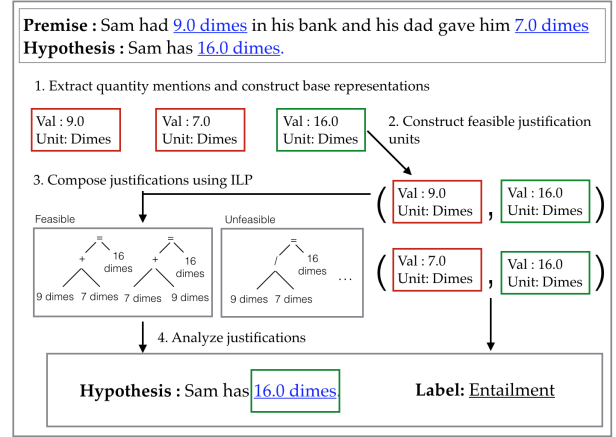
**Premise :** Sam had 9.0 dimes in his bank and his dad gave him 7.0 dimes
**Hypothesis :** Sam has 16.0 dimes.

1. Extract quantity mentions and construct base representations

Val : 9.0
Unit: Dimes

Val : 7.0
Unit: Dimes

Val : 16.0
Unit: Dimes

2. Construct feasible justification units

3. Compose justifications using ILP

( Val : 9.0
Unit: Dimes , Val : 16.0
Unit: Dimes )

Feasible

=
+ 16 dimes
9 dimes 7 dimes

=
+ 16 dimes
7 dimes 9 dimes

Unfeasible

=
/
9 dimes 7 dimes

...

( Val : 7.0
Unit: Dimes , Val : 16.0
Unit: Dimes )

4. Analyze justifications

**Hypothesis :** Sam has 16.0 dimes.

**Label:** Entailment